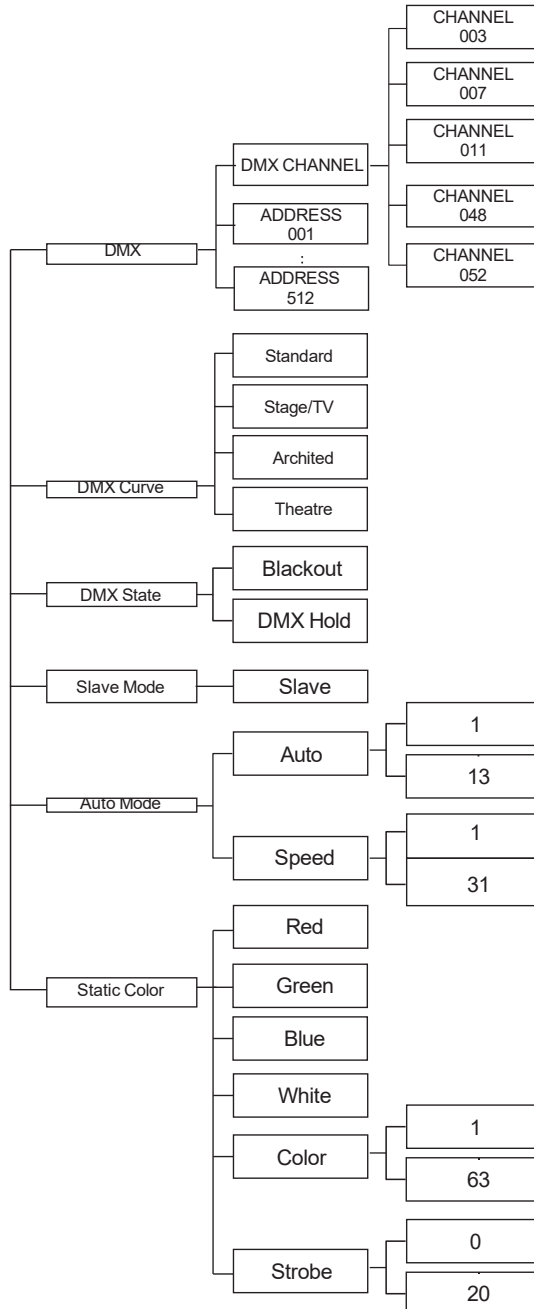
DMX
DMX CHANNEL
CHANNEL 003
CHANNEL 007
CHANNEL 011
CHANNEL 048
CHANNEL 052
ADDRESS 001
:
ADDRESS 512

DMX Curve
Standard
Stage/TV
Archited
Theatre

DMX State
Blackout
DMX Hold

Slave Mode
Slave

Auto Mode
Auto
1
13
Speed
1
31

Static Color
Red
Green
Blue
White
Color
1
63
Strobe
0
20